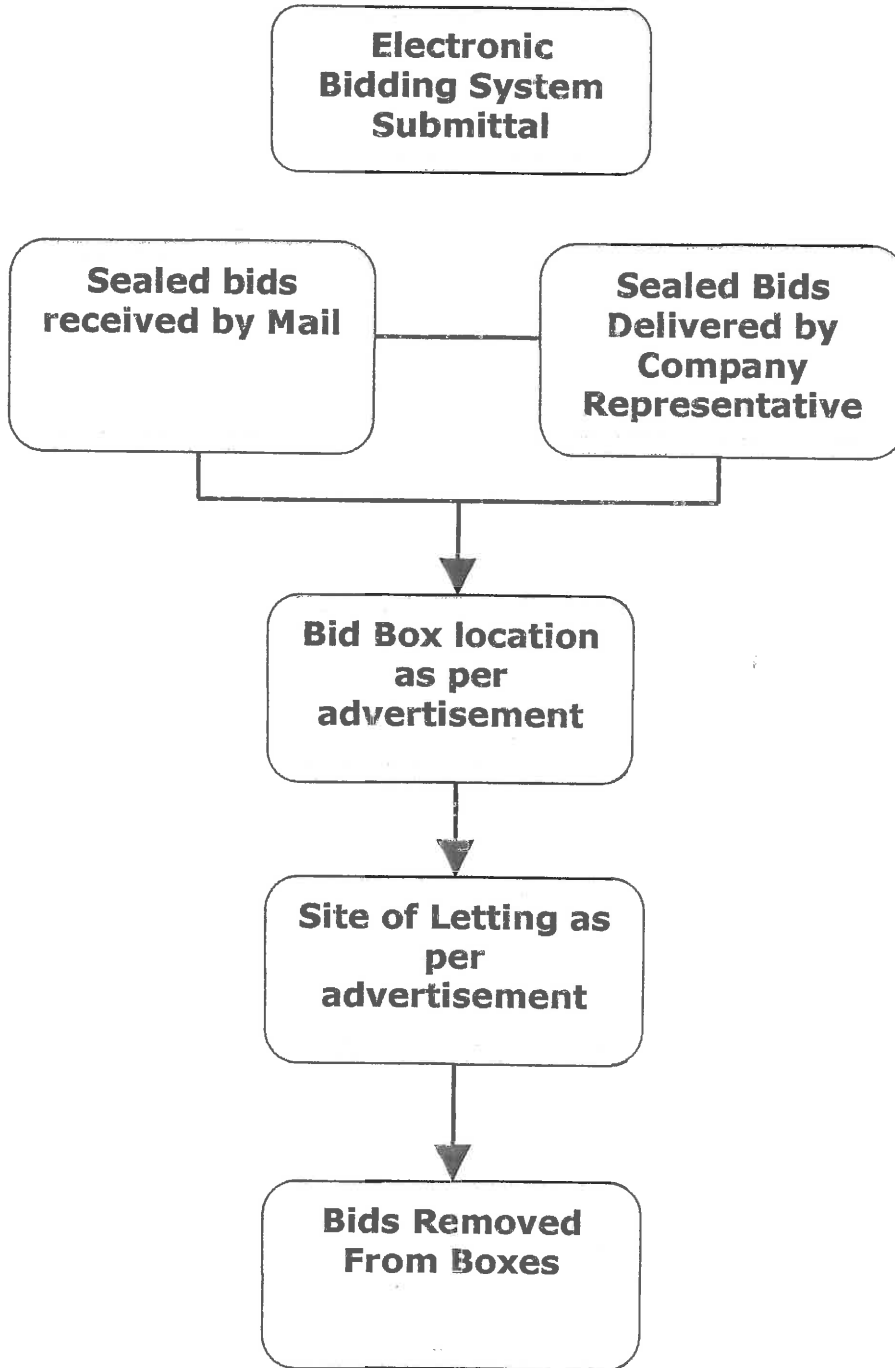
Electronic Bidding System Submittal

Sealed bids received by Mail

Sealed Bids Delivered by Company Representative

Bid Box location as per advertisement

Site of Letting as per advertisement

Bids Removed From Boxes